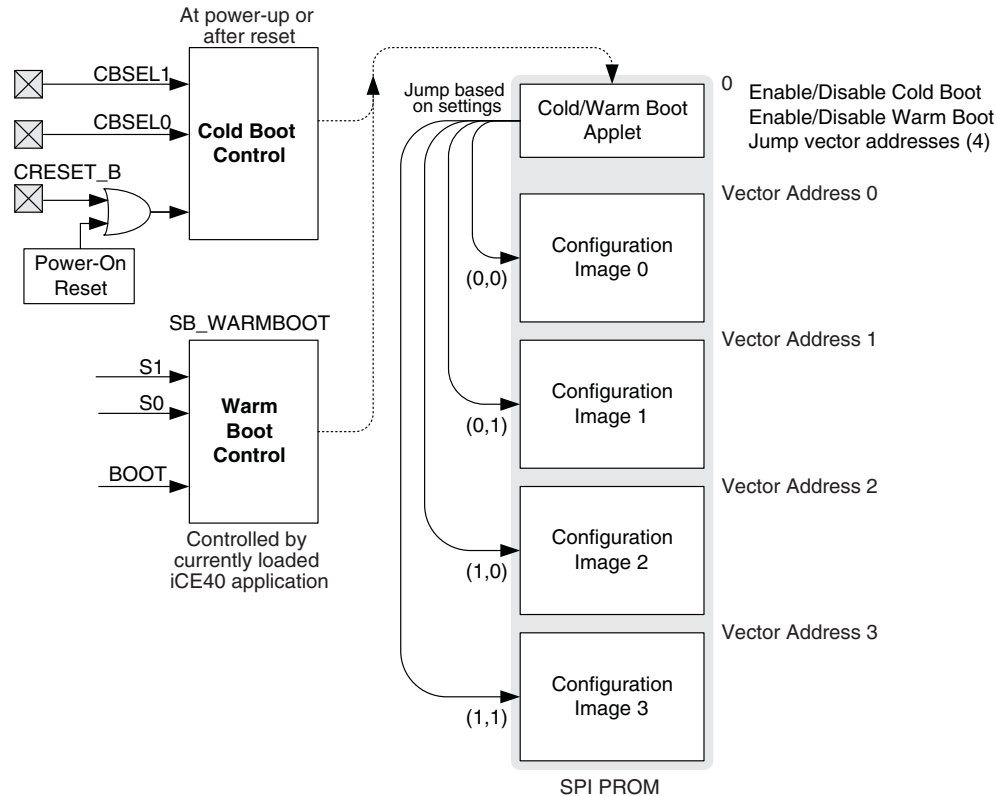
At power-up or after reset

CBSEL1

CBSEL0

Cold Boot Control

CRESET_B

Power-On Reset

SB_WARMBOOT

S1

S0

Warm Boot Control

BOOT

Controlled by currently loaded iCE40 application

Jump based on settings

Cold/Warm Boot Applet

0

Enable/Disable Cold Boot
Enable/Disable Warm Boot
Jump vector addresses (4)

Vector Address 0

Configuration Image 0

(0,0)

Vector Address 1

Configuration Image 1

(0,1)

Vector Address 2

Configuration Image 2

(1,0)

Vector Address 3

Configuration Image 3

(1,1)

SPI PROM